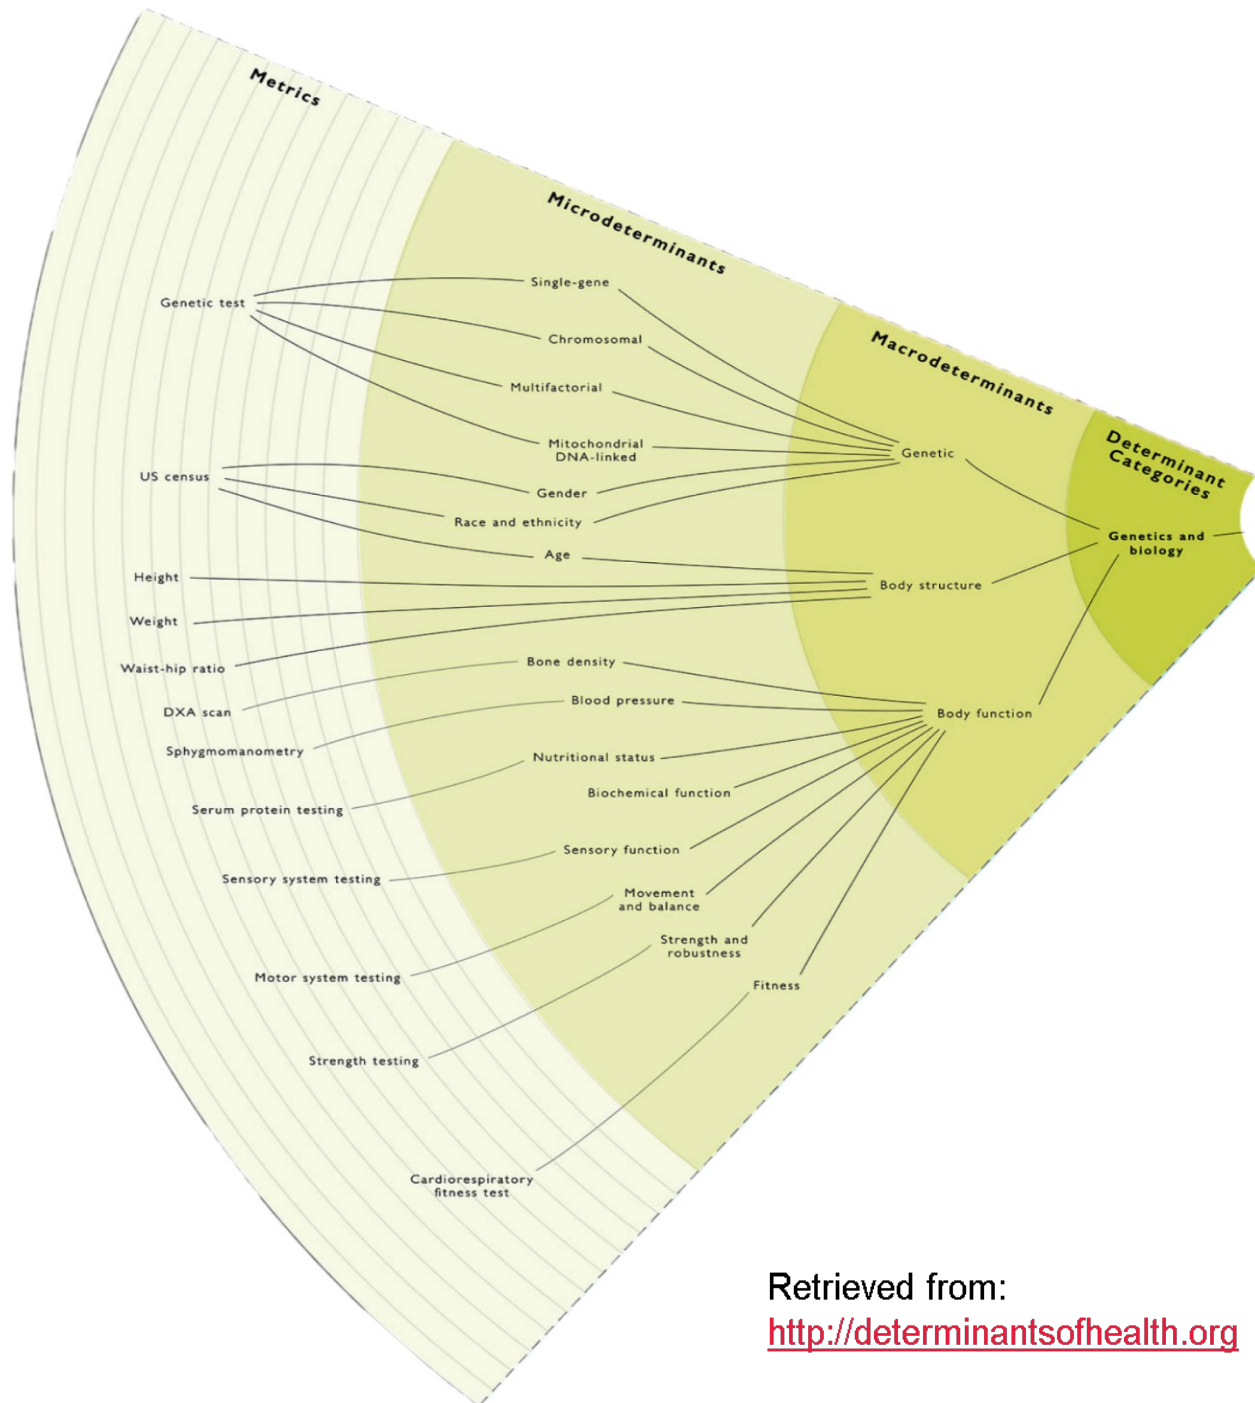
Metrics

Microdeterminants

Macrodeterminants

Determinant Categories

Genetic test

Single-gene

Chromosomal

Multifactorial

Mitochondrial DNA-linked

Genetic

Genetics and biology

US census

Gender

Race and ethnicity

Age

Height

Body structure

Weight

Waist-hip ratio

Bone density

DXA scan

Blood pressure

Body function

Sphygmomanometry

Nutritional status

Serum protein testing

Biochemical function

Sensory function

Sensory system testing

Movement and balance

Strength and robustness

Motor system testing

Fitness

Strength testing

Cardiorespiratory fitness test

Retrieved from:
http://determinantsofhealth.org